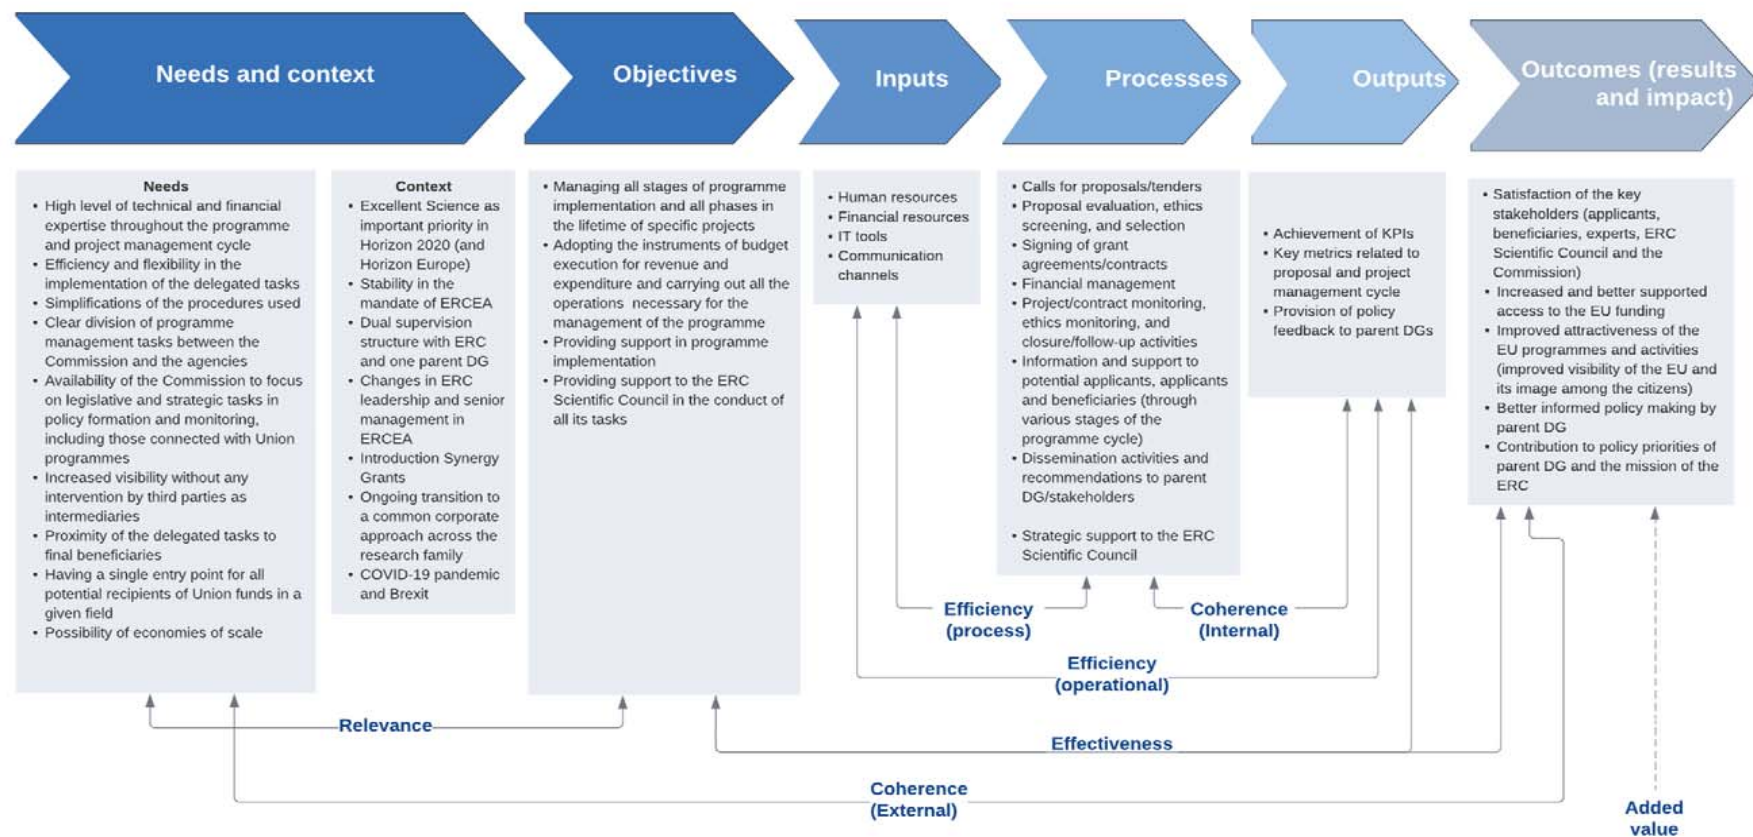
Needs and context

Objectives

Inputs

Processes

Outputs

Outcomes (results and impact)

Needs
• High level of technical and financial expertise throughout the programme and project management cycle
• Efficiency and flexibility in the implementation of the delegated tasks
• Simplifications of the procedures used
• Clear division of programme management tasks between the Commission and the agencies
• Availability of the Commission to focus on legislative and strategic tasks in policy formation and monitoring, including those connected with Union programmes
• Increased visibility without any intervention by third parties as intermediaries
• Proximity of the delegated tasks to final beneficiaries
• Having a single entry point for all potential recipients of Union funds in a given field
• Possibility of economies of scale

Context
• Excellent Science as important priority in Horizon 2020 (and Horizon Europe)
• Stability in the mandate of ERCEA
• Dual supervision structure with ERC and one parent DG
• Changes in ERC leadership and senior management in ERCEA
• Introduction Synergy Grants
• Ongoing transition to a common corporate approach across the research family
• COVID-19 pandemic and Brexit

• Managing all stages of programme implementation and all phases in the lifetime of specific projects
• Adopting the instruments of budget execution for revenue and expenditure and carrying out all the operations necessary for the management of the programme
• Providing support in programme implementation
• Providing support to the ERC Scientific Council in the conduct of all its tasks

• Human resources
• Financial resources
• IT tools
• Communication channels

• Calls for proposals/tenders
• Proposal evaluation, ethics screening, and selection
• Signing of grant agreements/contracts
• Financial management
• Project/contract monitoring, ethics monitoring, and closure/follow-up activities
• Information and support to potential applicants, applicants and beneficiaries (through various stages of the programme cycle)
• Dissemination activities and recommendations to parent DG/stakeholders

• Strategic support to the ERC Scientific Council

• Achievement of KPIs
• Key metrics related to proposal and project management cycle
• Provision of policy feedback to parent DGs

• Satisfaction of the key stakeholders (applicants, beneficiaries, experts, ERC Scientific Council and the Commission)
• Increased and better supported access to the EU funding
• Improved attractiveness of the EU programmes and activities (improved visibility of the EU and its image among the citizens)
• Better informed policy making by parent DG
• Contribution to policy priorities of parent DG and the mission of the ERC

Efficiency (process)

Coherence (Internal)

Efficiency (operational)

Relevance

Effectiveness

Coherence (External)

Added value